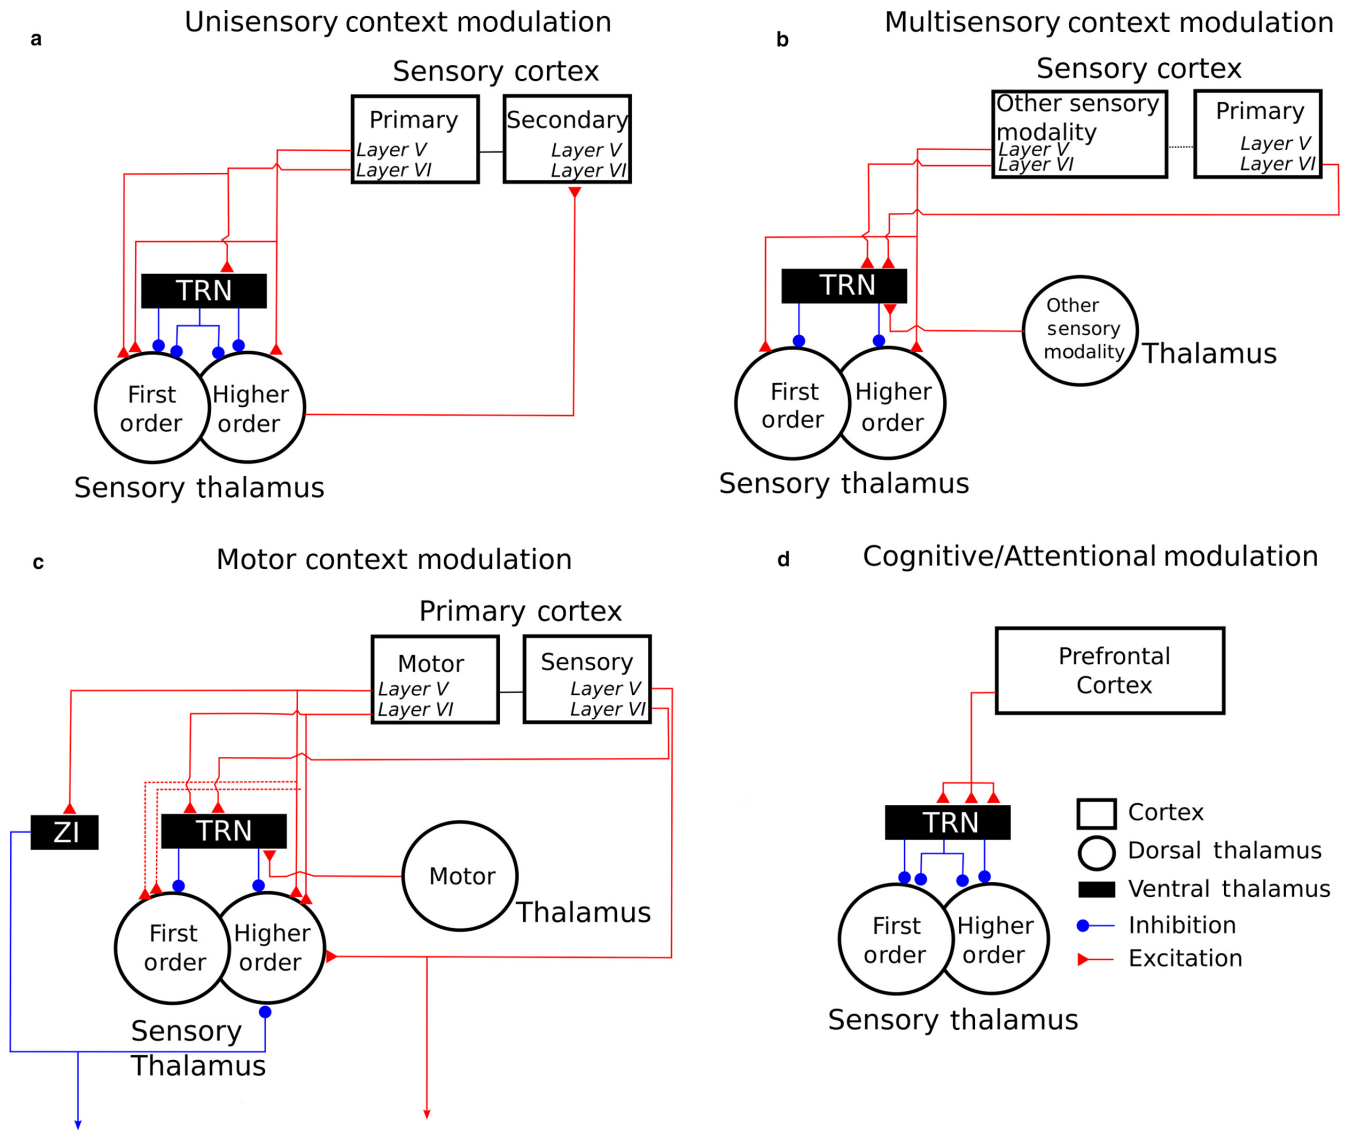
a

Unisensory context modulation

Sensory cortex

Primary
Layer V
Layer VI

Secondary
Layer V
Layer VI

TRN

First order

Higher order

Sensory thalamus

b

Multisensory context modulation

Sensory cortex

Other sensory modality
Layer V
Layer VI

Primary
Layer V
Layer VI

TRN

Other sensory modality

Thalamus

First order

Higher order

Sensory thalamus

c

Motor context modulation

Primary cortex

Motor
Layer V
Layer VI

Sensory
Layer V
Layer VI

ZI

TRN

Motor

Thalamus

First order

Higher order

Sensory Thalamus

d

Cognitive/Attentional modulation

Prefrontal Cortex

TRN

First order

Higher order

Sensory thalamus

Cortex
Dorsal thalamus
Ventral thalamus
Inhibition
Excitation